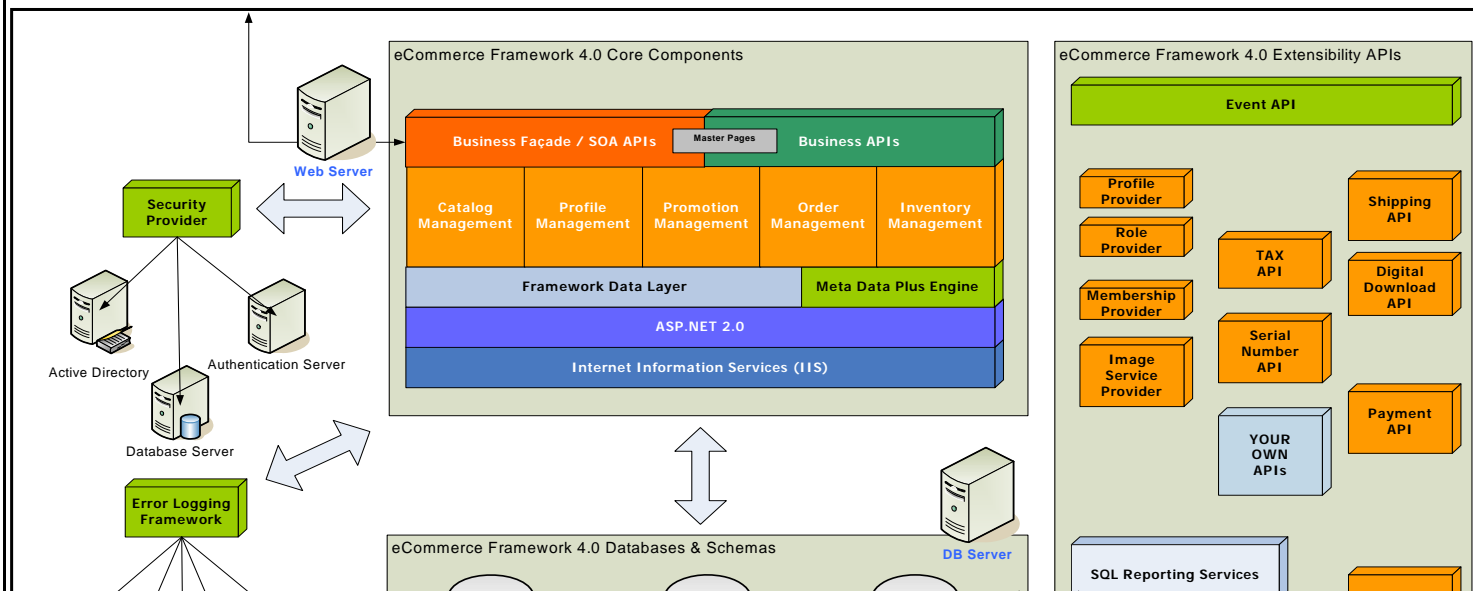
Web Server

Security Provider

Active Directory

Authentication Server

Database Server

Error Logging Framework

eCommerce Framework 4.0 Core Components

Business Façade / SOA APIs

Master Pages

Business APIs

Catalog Management

Profile Management

Promotion Management

Order Management

Inventory Management

Framework Data Layer

Meta Data Plus Engine

ASP.NET 2.0

Internet Information Services (IIS)

eCommerce Framework 4.0 Databases & Schemas

DB Server

eCommerce Framework 4.0 Extensibility APIs

Event API

Profile Provider

Role Provider

Membership Provider

Image Service Provider

TAX API

Serial Number API

YOUR OWN APIs

Shipping API

Digital Download API

Payment API

SQL Reporting Services